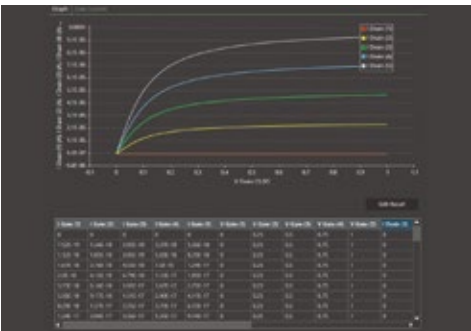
Graph

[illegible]

- Drain (1)
- Drain (2)
- Drain (3)
- Drain (4)
- Drain (5)

0 0.1 0.2 0.3 0.4 0.5 0.6 0.7 0.8 0.9 1 1.1

Edit Result

| I Drain (1) | I Drain (2) | I Drain (3) | I Drain (4) | I Drain (5) | V Drain (1) | V Drain (2) | V Drain (3) | V Drain (4) | V Drain (5) | V Drain (5) |
|---|---|---|---|---|---|---|---|---|---|---|
| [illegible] | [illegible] | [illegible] | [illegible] | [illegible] | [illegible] | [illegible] | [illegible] | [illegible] | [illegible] | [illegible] |